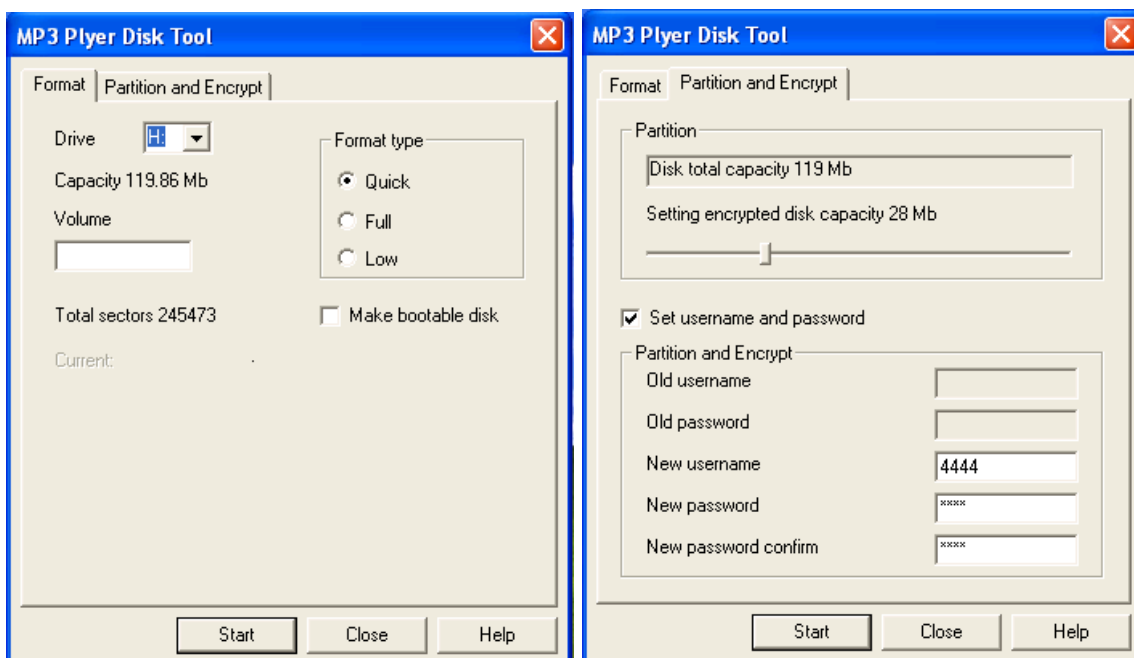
MP3 Plyer Disk Tool

Format | Partition and Encrypt

Drive H:

Capacity 119.86 Mb

Volume

Format type

Quick

Full

Low

Total sectors 245473

Make bootable disk

Current:

Start Close Help

MP3 Plyer Disk Tool

Format | Partition and Encrypt

Partition

Disk total capacity 119 Mb

Setting encrypted disk capacity 28 Mb

Set username and password

Partition and Encrypt

Old username

Old password

New username 4444

New password ****

New password confirm ****

Start Close Help